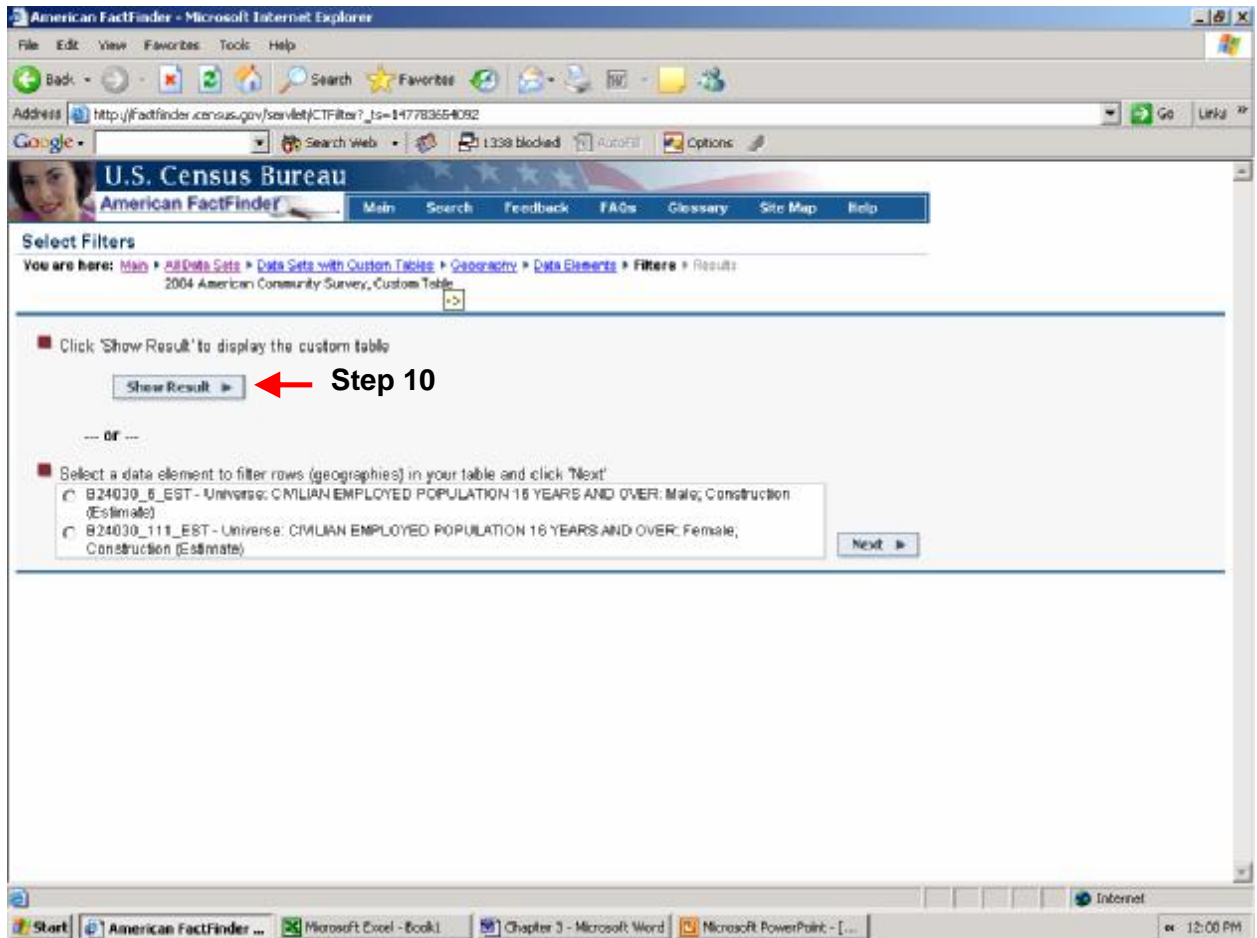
American FactFinder - Microsoft Internet Explorer

File Edit View Favorites Tools Help

Back Search Favorites

Address http://factfinder.census.gov/servlet/CTFilter?_ts=147783654092

Go Links

Google Search Web 1338 blocked AutoFill Options

U.S. Census Bureau
American FactFinder

Main Search Feedback FAQs Glossary Site Map Help

Select Filters

You are here: Main ▸ All Data Sets ▸ Data Sets with Custom Tables ▸ Geography ▸ Data Elements ▸ Filters ▸ Results
2004 American Community Survey, Custom Table

Click 'Show Result' to display the custom table

Show Result ▸

Step 10

--- or ---

Select a data element to filter rows (geographies) in your table and click 'Next'

B24030_6_EST - Universe: CIVILIAN EMPLOYED POPULATION 16 YEARS AND OVER: Male; Construction (Estimate)

B24030_111_EST - Universe: CIVILIAN EMPLOYED POPULATION 16 YEARS AND OVER: Female; Construction (Estimate)

Next ▸

Internet

Start American FactFinder ... Microsoft Excel - Book1 Chapter 3 - Microsoft Word Microsoft PowerPoint - [... 12:00 PM